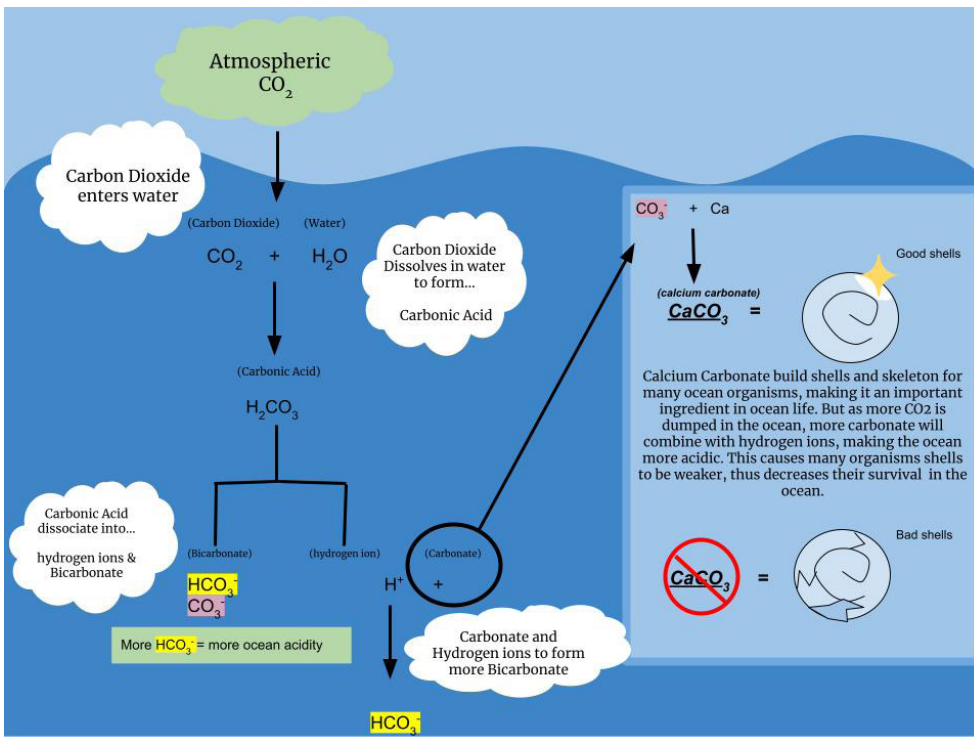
Atmospheric $CO_2$

Carbon Dioxide enters water

(Carbon Dioxide) (Water)

$CO_2$ + $H_2O$

Carbon Dioxide Dissolves in water to form...

Carbonic Acid

(Carbonic Acid)

$H_2CO_3$

Carbonic Acid dissociate into...

hydrogen ions & Bicarbonate

(Bicarbonate) (hydrogen ion) (Carbonate)

$HCO_3^-$

$CO_3^-$

$H^+$ +

More $HCO_3^-$ = more ocean acidity

Carbonate and Hydrogen ions to form more Bicarbonate

$HCO_3^-$

$CO_3^-$ + Ca

Good shells

(calcium carbonate)

$CaCO_3$ =

Calcium Carbonate build shells and skeleton for many ocean organisms, making it an important ingredient in ocean life. But as more CO2 is dumped in the ocean, more carbonate will combine with hydrogen ions, making the ocean more acidic. This causes many organisms shells to be weaker, thus decreases their survival in the ocean.

Bad shells

$CaCO_3$ =